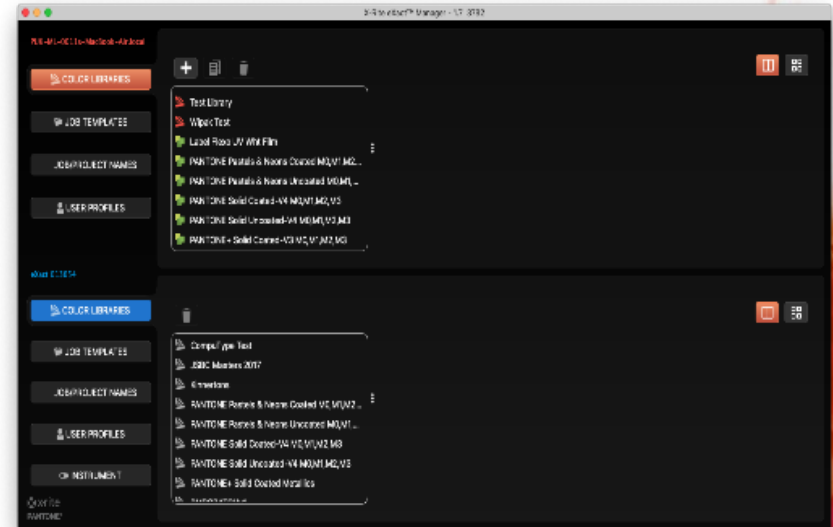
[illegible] Manager - 1.7.3782

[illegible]-MacBook-Air.local

COLOR LIBRARIES

JOB TEMPLATES

JOB/PROJECT NAMES

USER PROFILES

Test Library

Wipes Test

Label Flexo UV Wht Film

PANTONE Pastels & Neons Coated M0,M1,M2...

PANTONE Pastels & Neons Uncoated M0,M1,...

PANTONE Solid Coated-V4 M0,M1,M2,M3

PANTONE Solid Uncoated-V4 M0,M1,M2,M3

PANTONE+ Solid Coated-V3 M0,M1,M2,M3

eXact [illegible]

COLOR LIBRARIES

JOB TEMPLATES

JOB/PROJECT NAMES

USER PROFILES

INSTRUMENT

CompuType Test

JSBC Masters 2017

Kimerions

PANTONE Pastels & Neons Coated V3 M0,M1,M2...

PANTONE Pastels & Neons Uncoated M0,M1,...

PANTONE Solid Coated-V4 M0,M1,M2,M3

PANTONE Solid Uncoated-V4 M0,M1,M2,M3

PANTONE+ Solid Coated Metallics

xrite
PANTONE